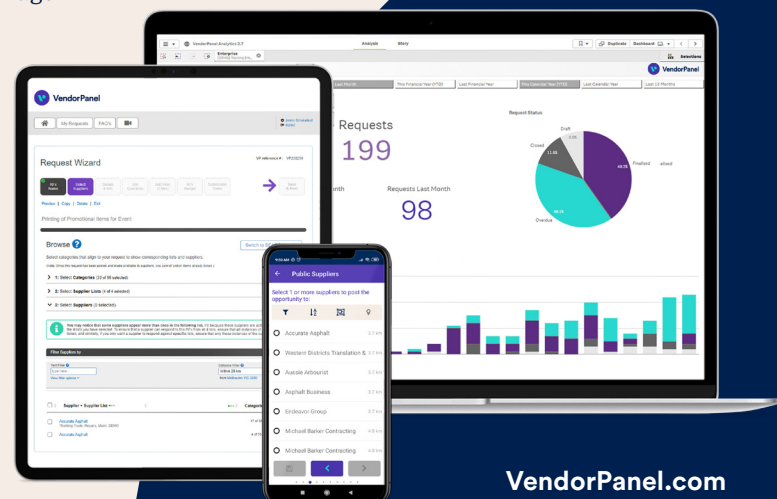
VendorPanel Analytics 5.7
Analysis
Story
Duplicate
Dashboard
Enterprise
Selections
VendorPanel
Last Month
This Financial Year (YTD)
Last Financial Year
This Calendar Year (YTD)
Last Calendar Year
Last 12 Months
Requests
199
Month
Requests Last Month
98
Request Status
Draft
Closed
Finalised
Overdue
VendorPanel
My Requests
FAQs
Request Wizard
VP reference #: VP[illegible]
Select Suppliers
Preview | Copy | Delete | Exit
Printing of Promotional Items for Event
Browse
Select categories that align to your request to show corresponding lists and suppliers.
1: Select Categories (3 of 56 selected)
2: Select Supplier Lists (4 of 4 selected)
3: Select Suppliers (0 selected)
Filter Suppliers to
Supplier • Supplier List
Accurate Asphalt
Accurate Asphalt
Public Suppliers
Select 1 or more suppliers to post the opportunity to:
Accurate Asphalt
Western Districts Translation &
Aussie Arbourist
Asphalt Business
Endeavor Group
Michael Barker Contracting
Michael Barker Contracting
VendorPanel.com